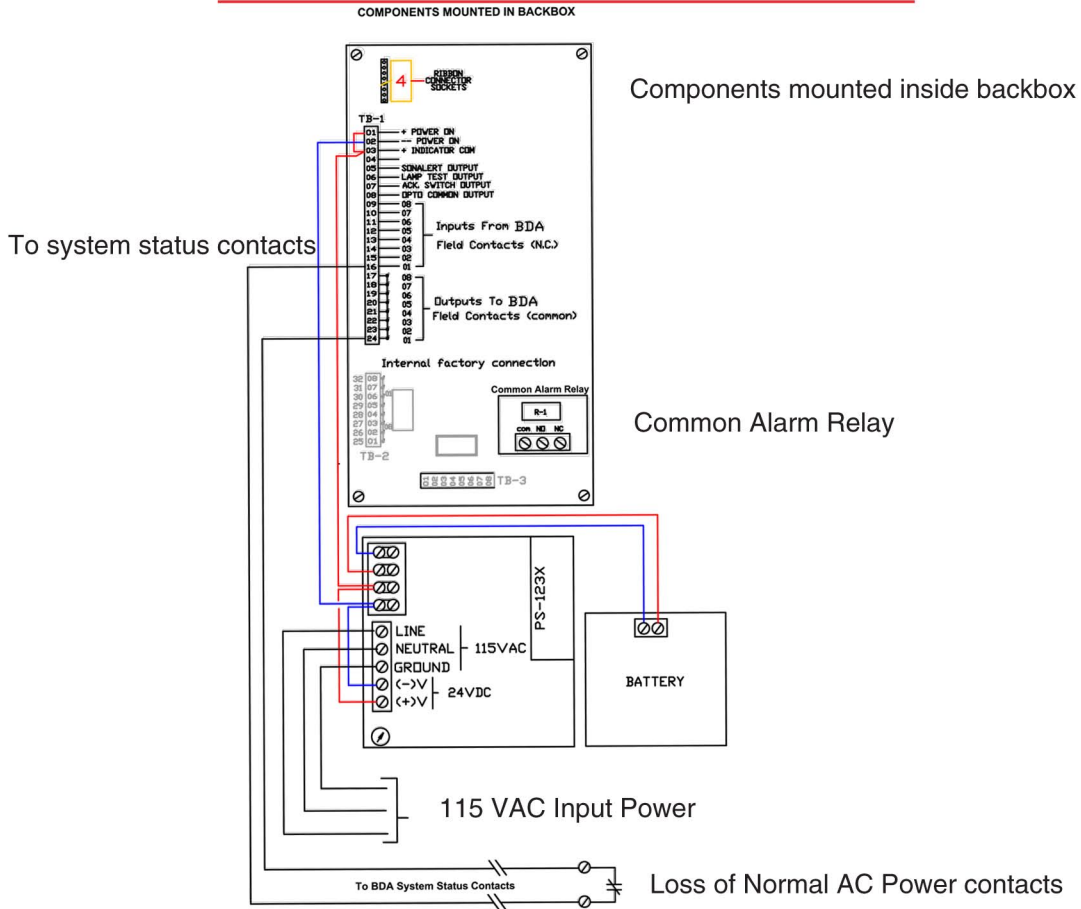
COMPONENTS MOUNTED IN BACKBOX

4 RIBBON CONNECTOR SOCKETS

Components mounted inside backbox

TB-1

01 + POWER ON
02 -- POWER ON
03 + INDICATOR COM
04
05 SONALERT OUTPUT
06 LAMP TEST OUTPUT
07 ACK. SWITCH OUTPUT
08 OPTO COMMON OUTPUT
09 08
10 07
11 06
12 05
13 04
14 03
15 02
16 01
Inputs From BDA Field Contacts (N.C.)

To system status contacts

17 08
18 07
19 06
20 05
21 04
22 03
23 02
24 01
Outputs To BDA Field Contacts (common)

Internal factory connection

32 08
31 07
30 06
29 05
28 04
27 03
26 02
25 01
TB-2

Common Alarm Relay
R-1
com NO NC

Common Alarm Relay

01 02 03 04 05 06 07 08 TB-3

PS-123X

LINE
NEUTRAL 115VAC
GROUND
(-)V
(+)V 24VDC

BATTERY

115 VAC Input Power

To BDA System Status Contacts

Loss of Normal AC Power contacts